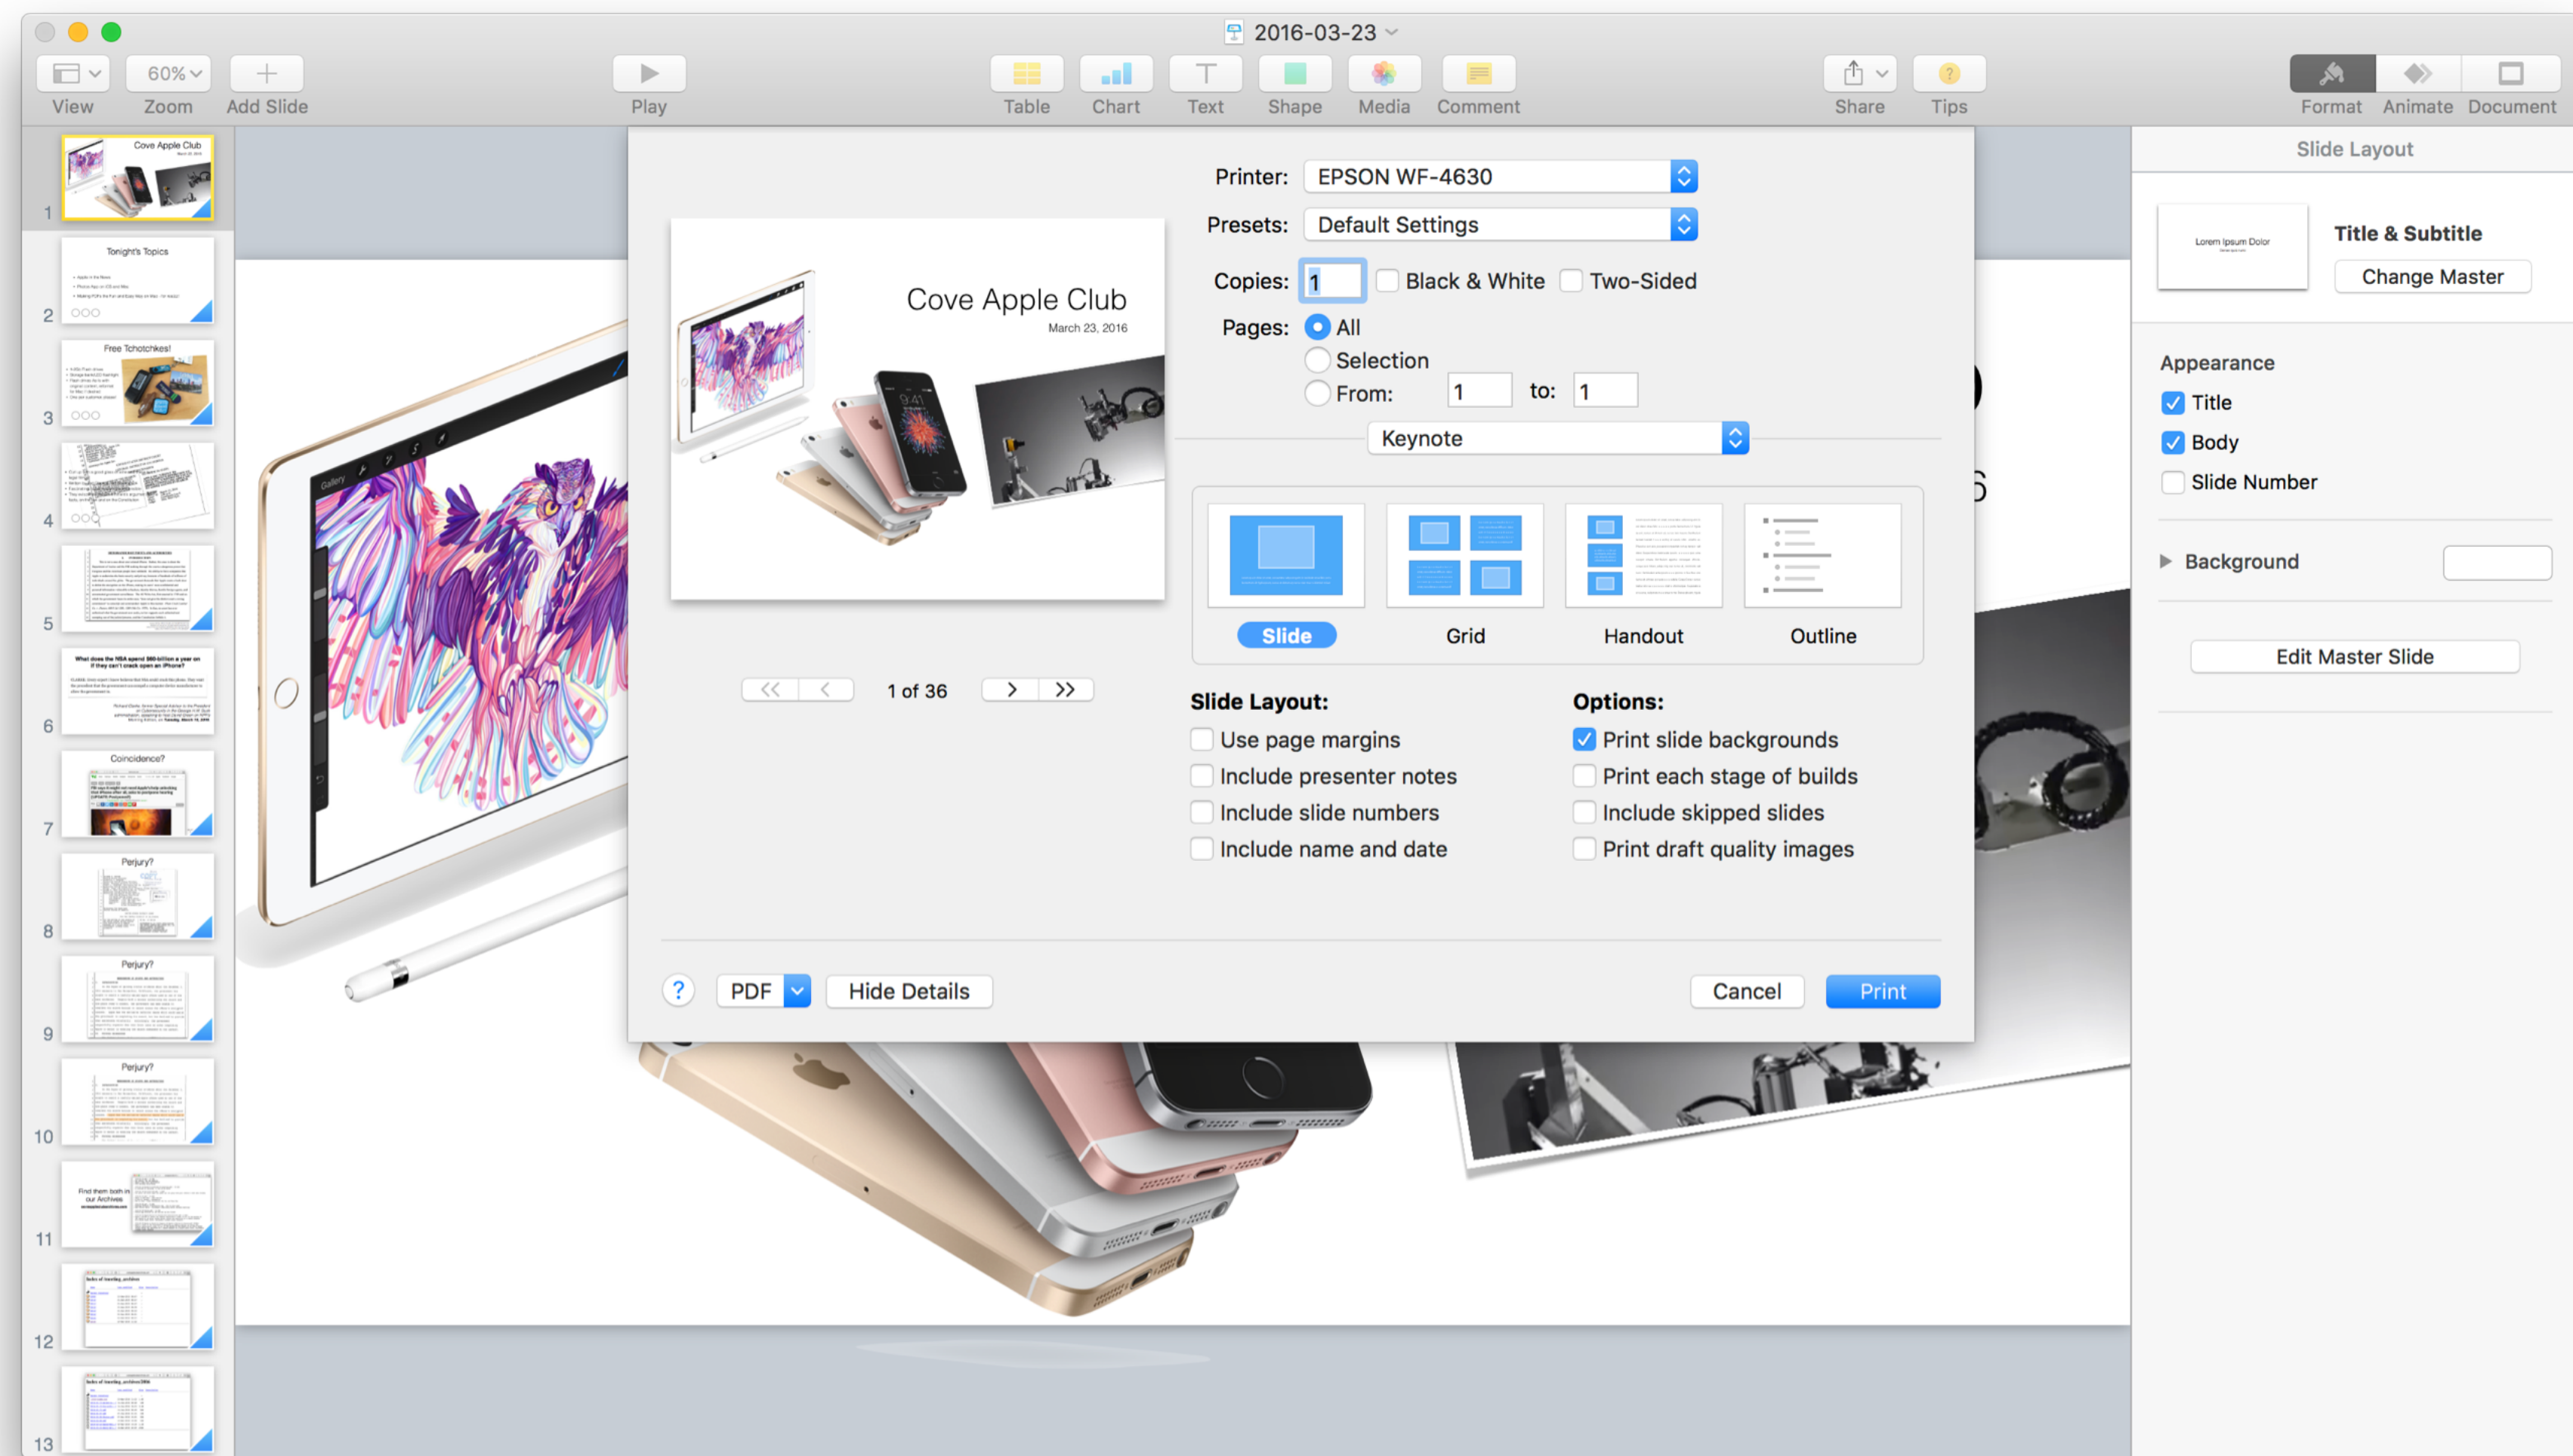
2016-03-23

View Zoom 60% Add Slide Play Table Chart Text Shape Media Comment Share Tips Format Animate Document

1 Cove Apple Club
2 Tonight's Topics
3 Free Tchotchkes!
4
5
6 What does the NSA spend $80-billion a year on if they can't crack open an iPhone?
7 Coincidence?
8 Perjury?
9 Perjury?
10 Perjury?
11 Find them both in our Archives
12
13

Cove Apple Club
March 23, 2016

1 of 36

Printer: EPSON WF-4630
Presets: Default Settings
Copies: 1 Black & White Two-Sided
Pages: All
Selection
From: 1 to: 1

Keynote

Slide Grid Handout Outline

Slide Layout:
Use page margins
Include presenter notes
Include slide numbers
Include name and date

Options:
Print slide backgrounds
Print each stage of builds
Include skipped slides
Print draft quality images

? PDF Hide Details Cancel Print

Slide Layout
Lorem Ipsum Dolor
Title & Subtitle
Change Master
Appearance
Title
Body
Slide Number
Background
Edit Master Slide